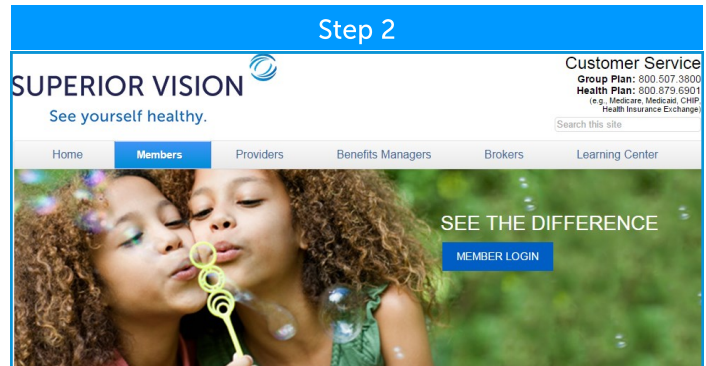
Step 2

SUPERIOR VISION
See yourself healthy.

Customer Service
Group Plan: 800.507.3800
Health Plan: 800.879.6901
(e.g., Medicare, Medicaid, CHIP, Health Insurance Exchange)

Search this site

Home
Members
Providers
Benefits Managers
Brokers
Learning Center

SEE THE DIFFERENCE
MEMBER LOGIN